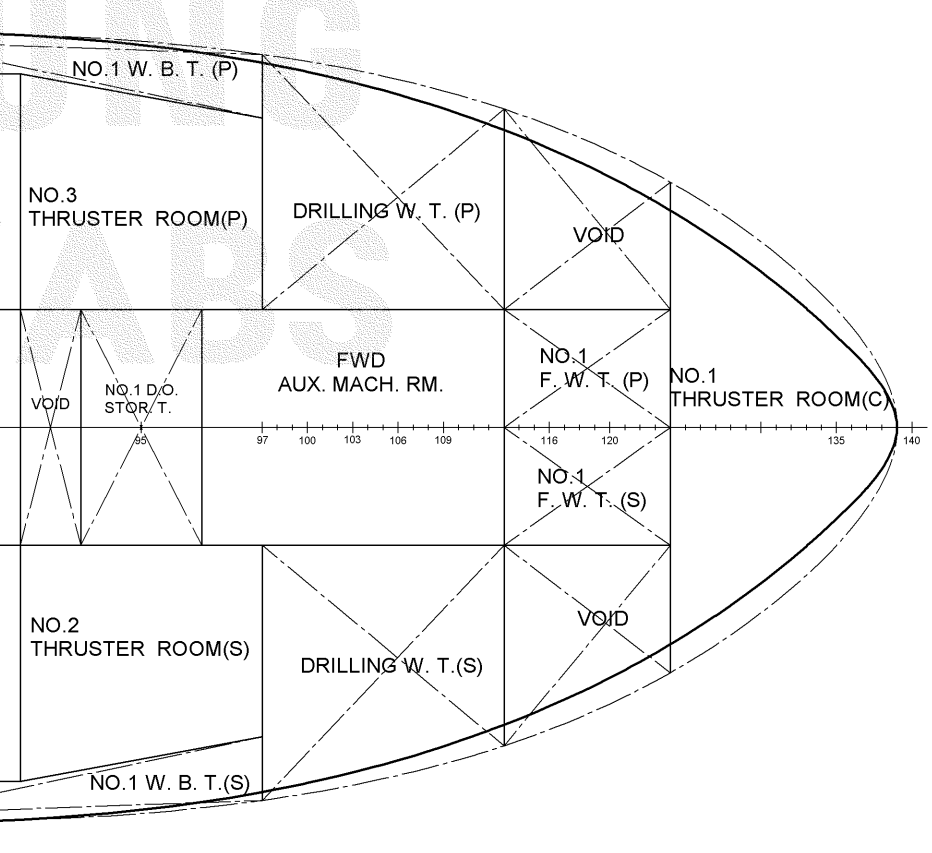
NO.1 W. B. T. (P)

NO.3
THRUSTER ROOM(P)

DRILLING W. T. (P)

VOID

FWD
AUX. MACH. RM.

NO.1
F. W. T. (P)

NO.1
THRUSTER ROOM(C)

VOID

NO.1 D.O.
STOR. T.

95

97 100 103 106 109

116 120

135 140

NO.1
F. W. T. (S)

VOID

NO.2
THRUSTER ROOM(S)

DRILLING W. T.(S)

NO.1 W. B. T.(S)